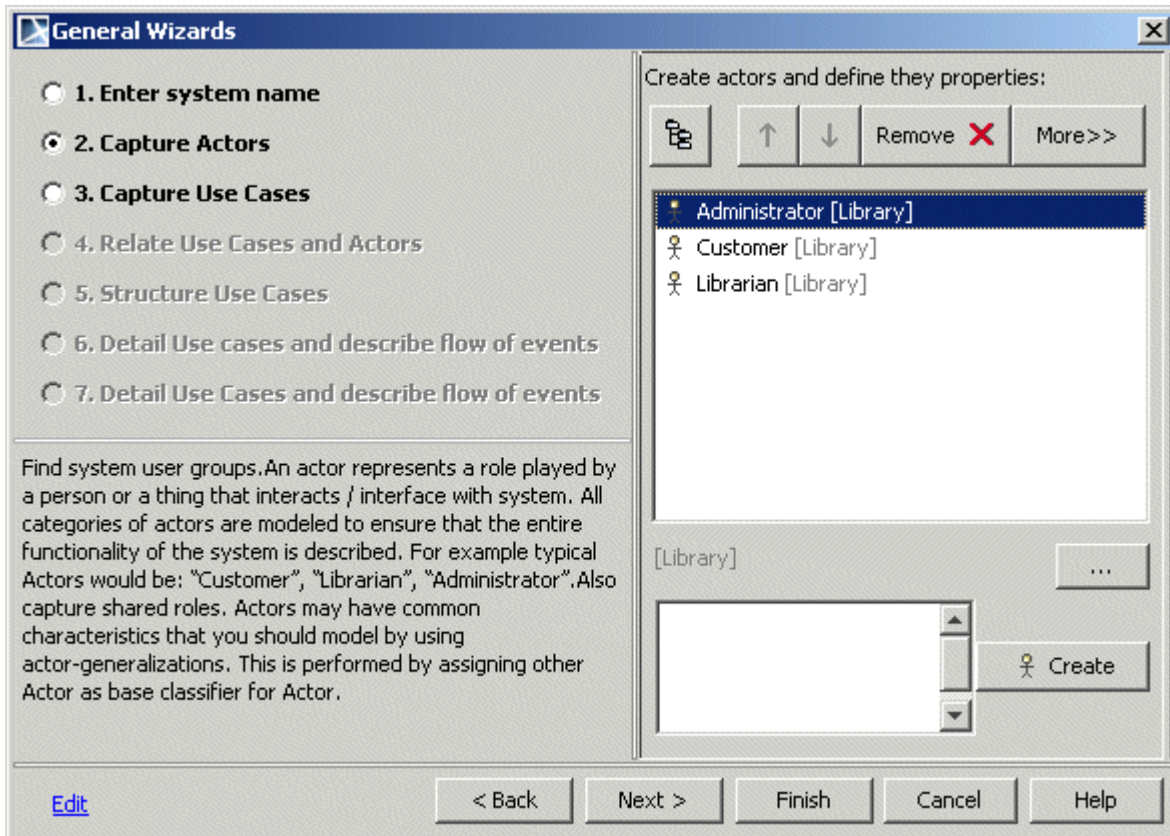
General Wizards

1. Enter system name
2. Capture Actors
3. Capture Use Cases
4. Relate Use Cases and Actors
5. Structure Use Cases
6. Detail Use cases and describe flow of events
7. Detail Use Cases and describe flow of events

Find system user groups.An actor represents a role played by a person or a thing that interacts / interface with system. All categories of actors are modeled to ensure that the entire functionality of the system is described. For example typical Actors would be: "Customer", "Librarian", "Administrator".Also capture shared roles. Actors may have common characteristics that you should model by using actor-generalizations. This is performed by assigning other Actor as base classifier for Actor.

Create actors and define they properties:

↑ ↓ Remove More>>

Administrator [Library]
Customer [Library]
Librarian [Library]

[Library]
...

Create

Edit
< Back
Next >
Finish
Cancel
Help